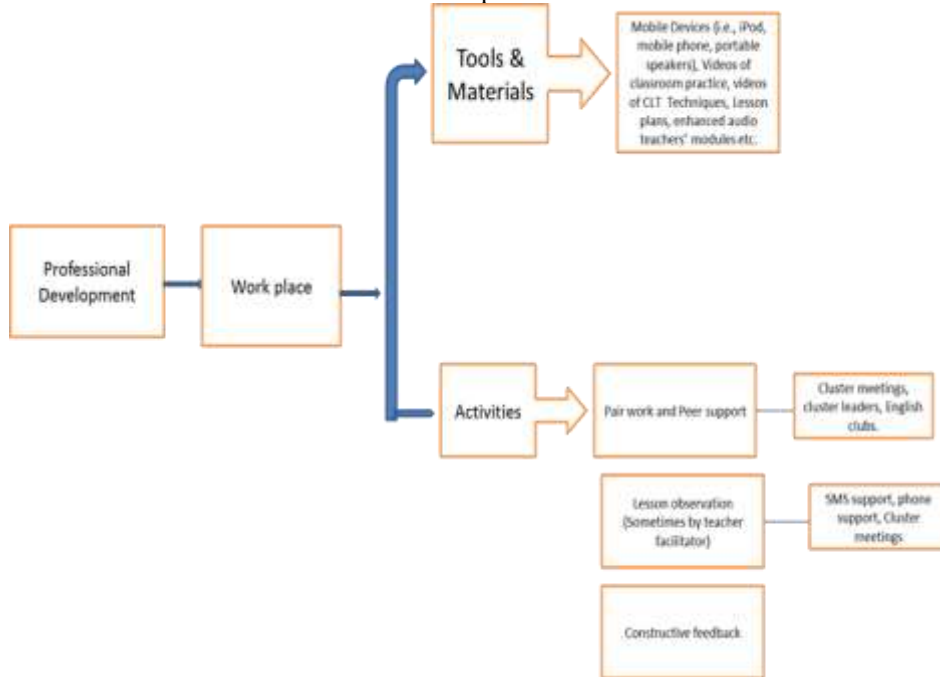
Professional Development

Work place

Tools & Materials

Mobile Devices (i.e., iPod, mobile phone, portable speakers), Videos of classroom practice, videos of CLT Techniques, Lesson plans, enhanced audio teachers' modules etc.

Activities

Pair work and Peer support

Cluster meetings, cluster leaders, English clubs.

Lesson observation (Sometimes by teacher facilitator)

SMS support, phone support, Cluster meetings

Constructive feedback